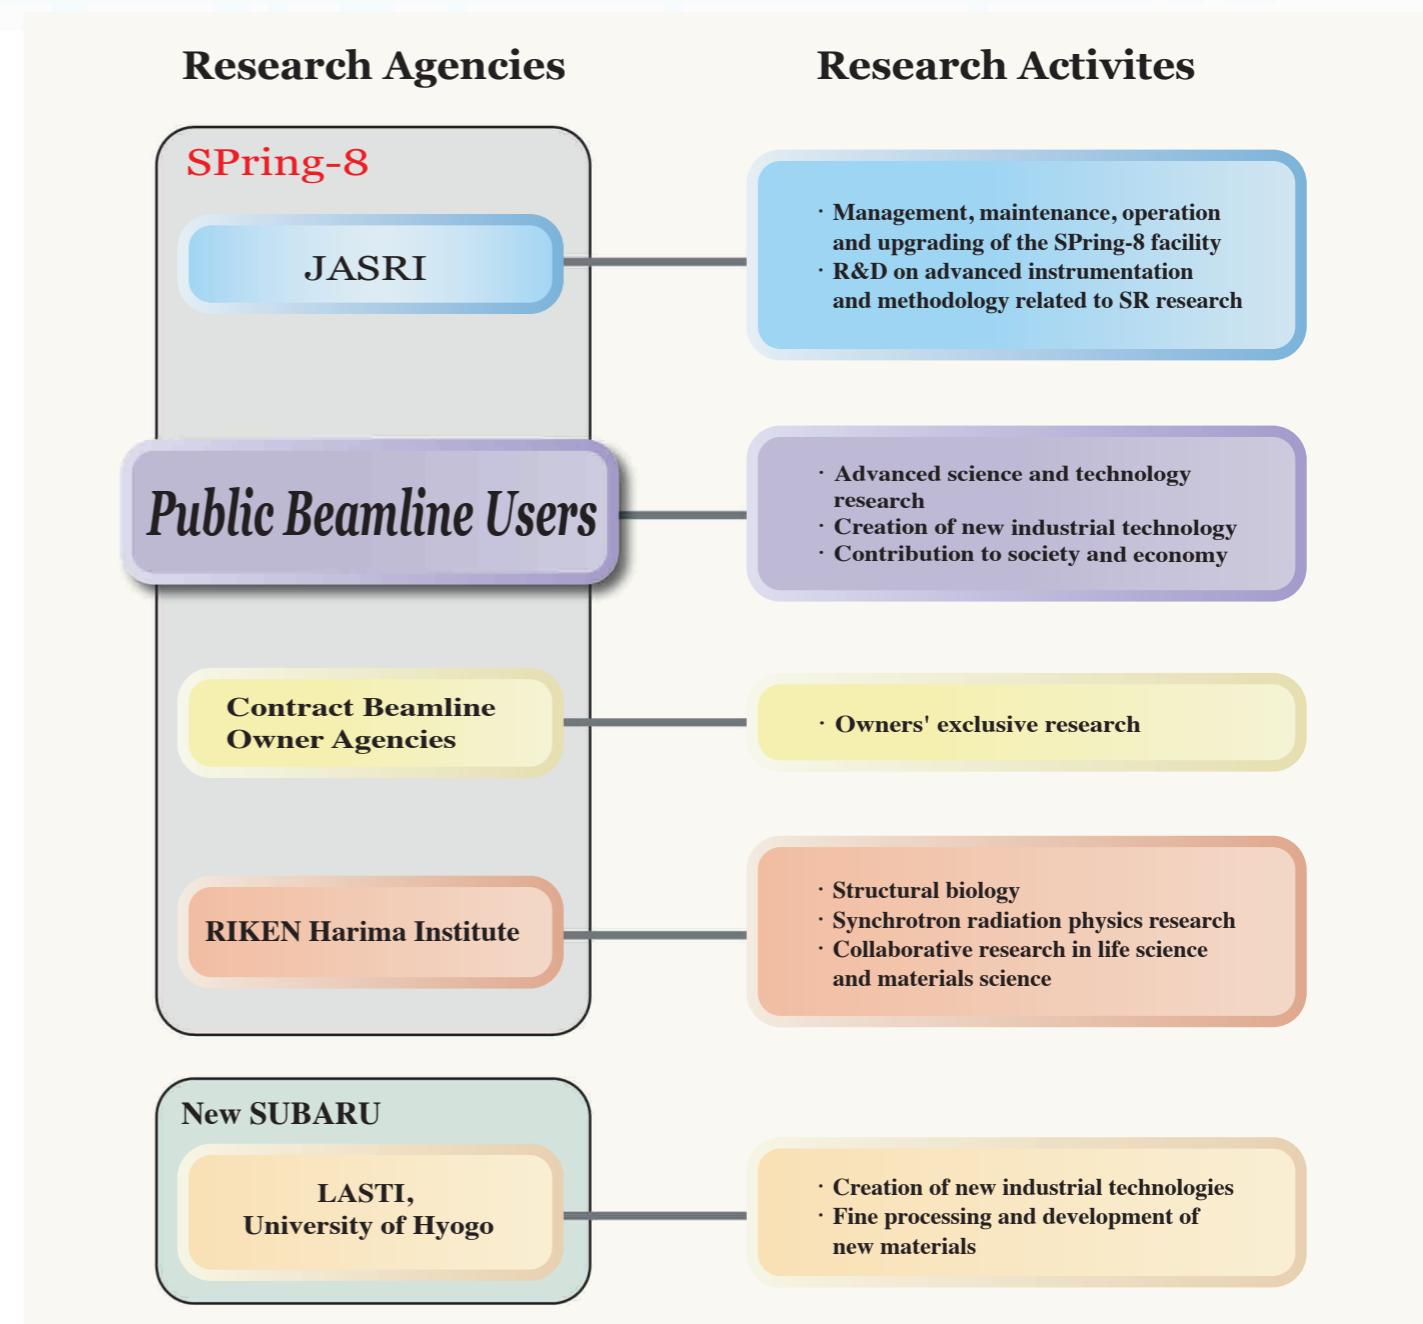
Research Agencies

Research Activites

SPring-8

JASRI

· Management, maintenance, operation and upgrading of the SPring-8 facility
· R&D on advanced instrumentation and methodology related to SR research

Public Beamline Users

· Advanced science and technology research
· Creation of new industrial technology
· Contribution to society and economy

Contract Beamline Owner Agencies

· Owners' exclusive research

RIKEN Harima Institute

· Structural biology
· Synchrotron radiation physics research
· Collaborative research in life science and materials science

New SUBARU

LASTI, University of Hyogo

· Creation of new industrial technologies
· Fine processing and development of new materials